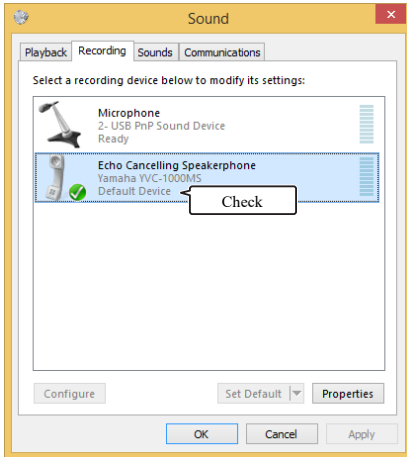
Sound

Playback | Recording | Sounds | Communications

Select a recording device below to modify its settings:

Microphone
2- USB PnP Sound Device
Ready

Echo Cancelling Speakerphone
Yamaha YVC-1000MS
Default Device

Check

Configure

Set Default

Properties

OK

Cancel

Apply